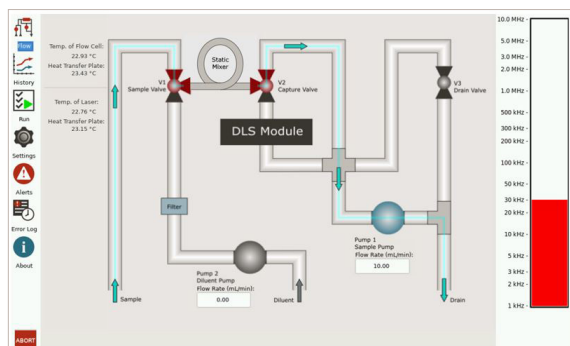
Flow
History
Run
Settings
Alerts
Error Log
About
ABORT

Temp. of Flow Cell:
22.93 °C
Heat Transfer Plate:
23.43 °C

Temp. of Laser:
22.76 °C
Heat Transfer Plate:
23.15 °C

V1
Sample Valve

Static Mixer

V2
Capture Valve

V3
Drain Valve

DLS Module

Filter

Pump 1
Sample Pump
Flow Rate (mL/min):
10.00

Pump 2
Diluent Pump
Flow Rate (mL/min):
0.00

Sample
Diluent
Drain

10.0 MHz
5.0 MHz
3.0 MHz
2.0 MHz
1.0 MHz
500 kHz
300 kHz
200 kHz
100 kHz
50 kHz
30 kHz
20 kHz
10 kHz
5 kHz
3 kHz
2 kHz
1 kHz